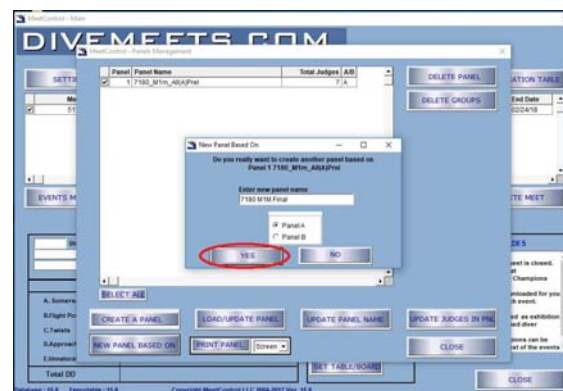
MeetControl - Main

DIVEMEETS.COM

MeetControl - Panels Management

SETTI

ATION TABLE

| Panel | Panel Name | Total Judges | A/B |
|---|---|---|---|
| 1 | 7180_M1m_AB(A)Prel | 7 | A |

DELETE PANEL

DELETE GROUPS

End Date
02/24/18

New Panel Based On

Do you really want to create another panel based on Panel 1 7180_M1m_AB(A)Prel

Enter new panel name
7180 M1M Final

Panel A
Panel B

YES

NO

EVENTS M

TE MEET

DES

eet is closed.
Champions

nloaded for you
h event.

ed as exhibition
ed diver

ions can be
of the events

A. Somers

B.Flight Po

C.Twists

D.Approac

E.Unnatura

Total DD

SELECT ALL

CREATE A PANEL

LOAD/UPDATE PANEL

UPDATE PANEL NAME

UPDATE JUDGES IN PNL

NEW PANEL BASED ON

PRINT PANEL

Screen

CLOSE

SET TABLE/BOARD

CLOSE

Database: 15.6 Template: 15.6 Copyright MeetControl LLC 2006-2017 Ver. 15.6